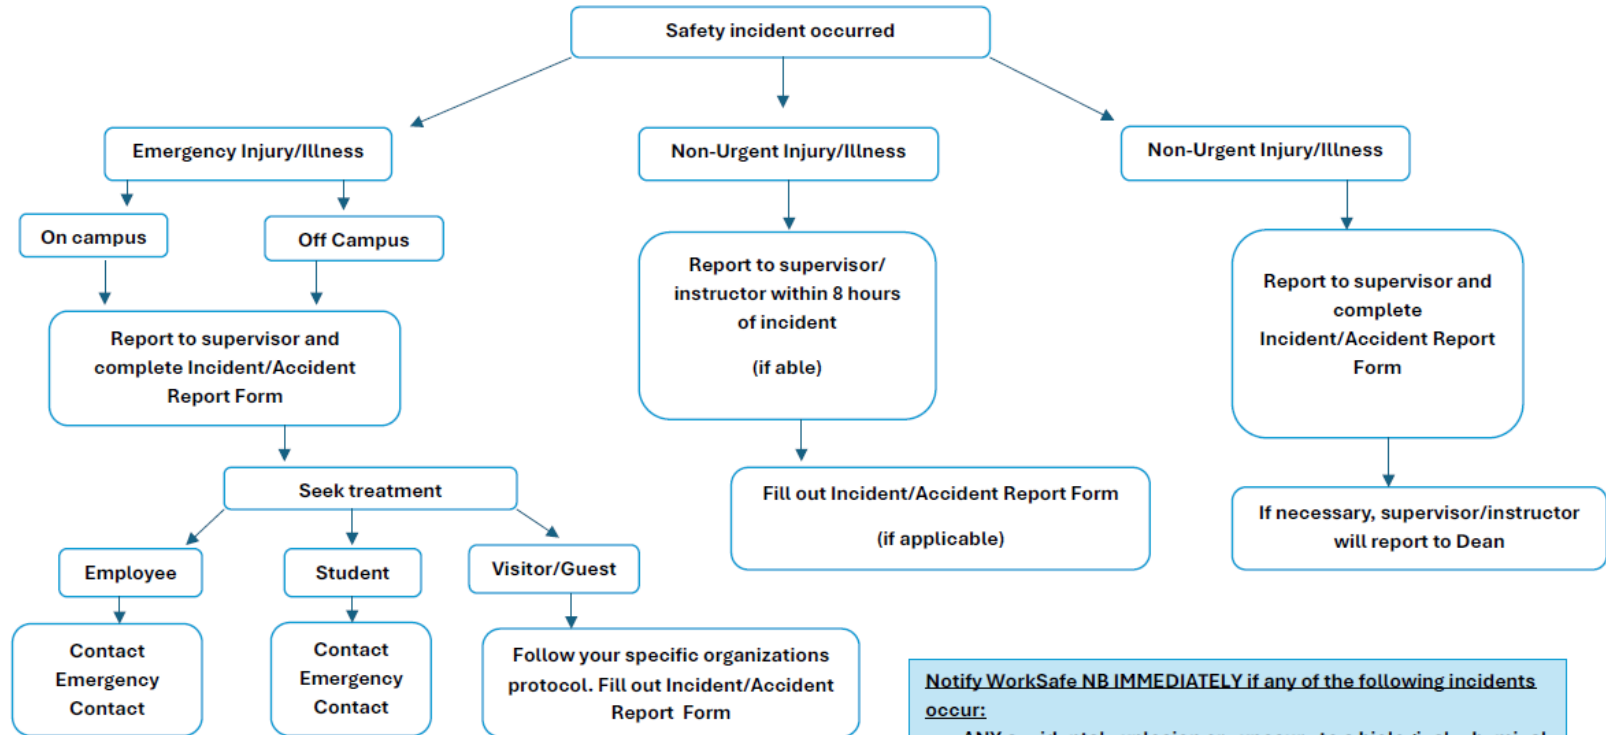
Safety incident occurred

Emergency Injury/Illness

On campus

Off Campus

Report to supervisor and complete Incident/Accident Report Form

Seek treatment

Employee

Contact Emergency Contact

Student

Contact Emergency Contact

Visitor/Guest

Follow your specific organizations protocol. Fill out Incident/Accident Report Form

Non-Urgent Injury/Illness

Report to supervisor/ instructor within 8 hours of incident

(if able)

Fill out Incident/Accident Report Form

(if applicable)

Non-Urgent Injury/Illness

Report to supervisor and complete Incident/Accident Report Form

If necessary, supervisor/instructor will report to Dean

Notify WorkSafe NB IMMEDIATELY if any of the following incidents occur:

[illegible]